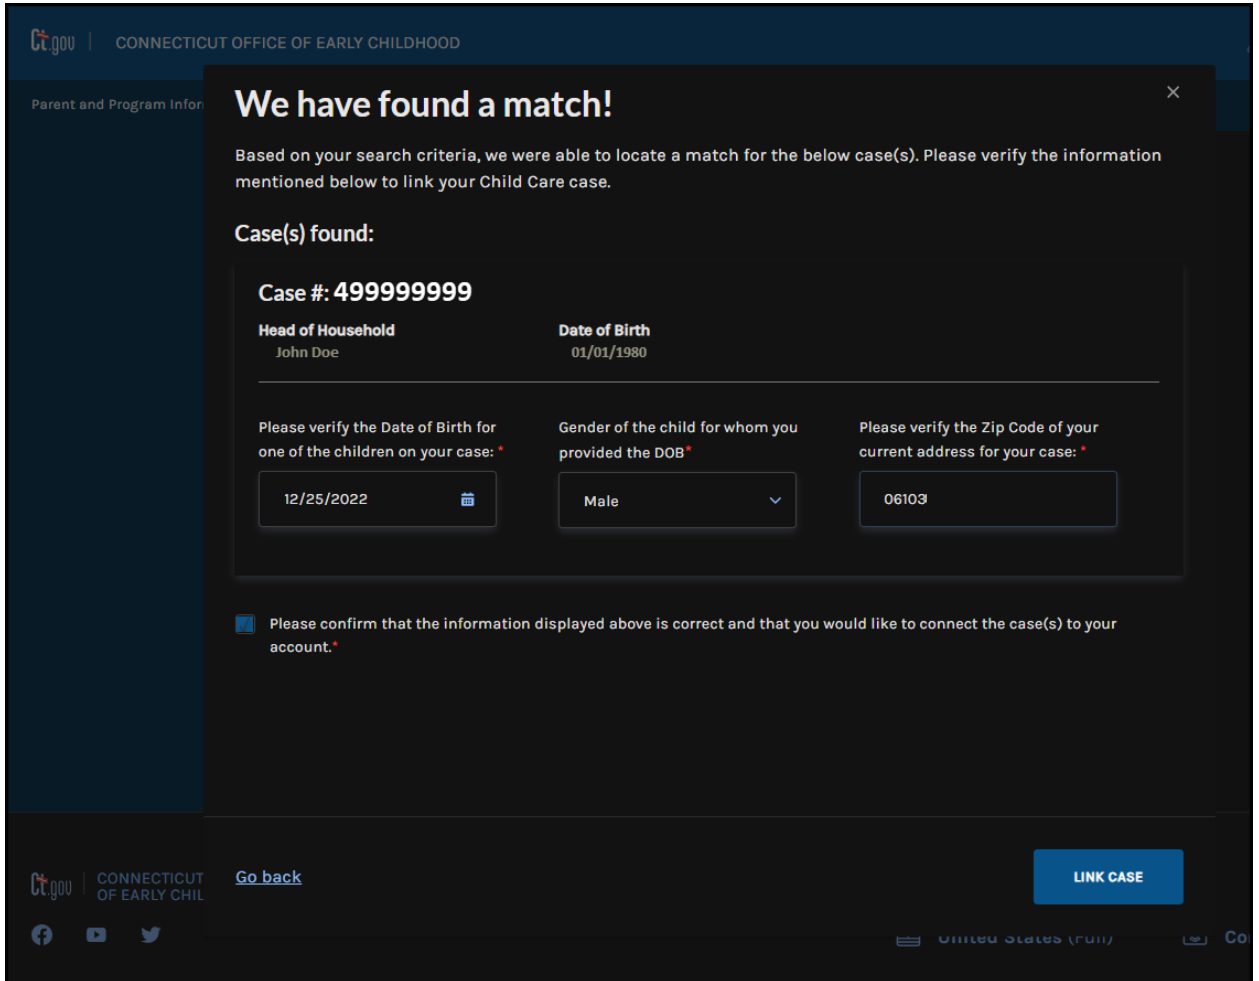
Ct.gov | CONNECTICUT OFFICE OF EARLY CHILDHOOD

Parent and Program Infor

We have found a match!

×

Based on your search criteria, we were able to locate a match for the below case(s). Please verify the information mentioned below to link your Child Care case.

Case(s) found:

Case #: 499999999

Head of Household
John Doe

Date of Birth
01/01/1980

Please verify the Date of Birth for one of the children on your case: *
12/25/2022

Gender of the child for whom you provided the DOB*
Male

Please verify the Zip Code of your current address for your case: *
06103

Please confirm that the information displayed above is correct and that you would like to connect the case(s) to your account.*

Ct.gov | CONNECTICUT OF EARLY CHIL

Go back

LINK CASE

United States (Full)

Co